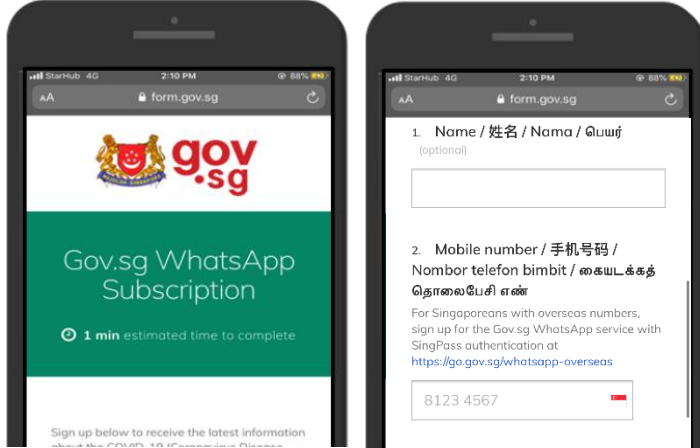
StarHub 4G 2:10 PM 88%
AA form.gov.sg

gov.sg

Gov.sg WhatsApp Subscription

1 min estimated time to complete

Sign up below to receive the latest information about the COVID-19 (Coronavirus Disease

StarHub 4G 2:10 PM 88%
AA form.gov.sg

1. Name / 姓名 / Nama / பெயர்
(optional)

2. Mobile number / 手机号码 / Nombor telefon bimbit / கைபேசி தொலைபேசி எண்
For Singaporeans with overseas numbers, sign up for the Gov.sg WhatsApp service with SingPass authentication at https://go.gov.sg/whatsapp-overseas

8123 4567